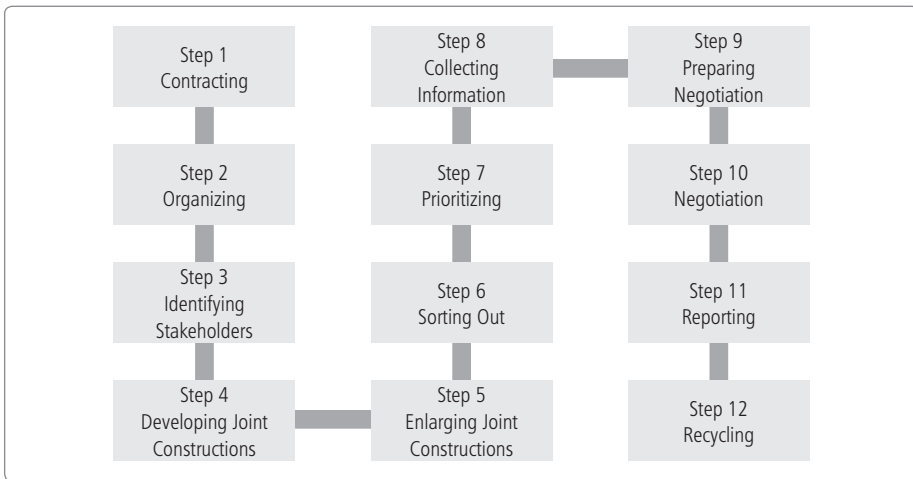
Step 1
Contracting

Step 2
Organizing

Step 3
Identifying Stakeholders

Step 4
Developing Joint Constructions

Step 5
Enlarging Joint Constructions

Step 6
Sorting Out

Step 7
Prioritizing

Step 8
Collecting Information

Step 9
Preparing Negotiation

Step 10
Negotiation

Step 11
Reporting

Step 12
Recycling